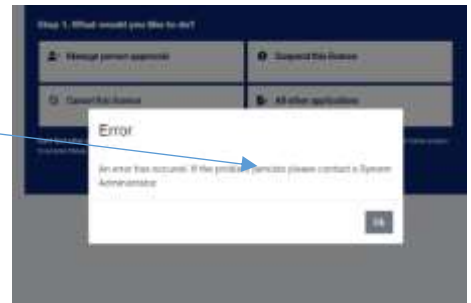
Step 1. What would you like to do?

Manage person approval

Suspend this licence

Cancel this licence

All other applications

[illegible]

Error

An error has occurred. If the problem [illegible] please contact a System Administrator

Ok